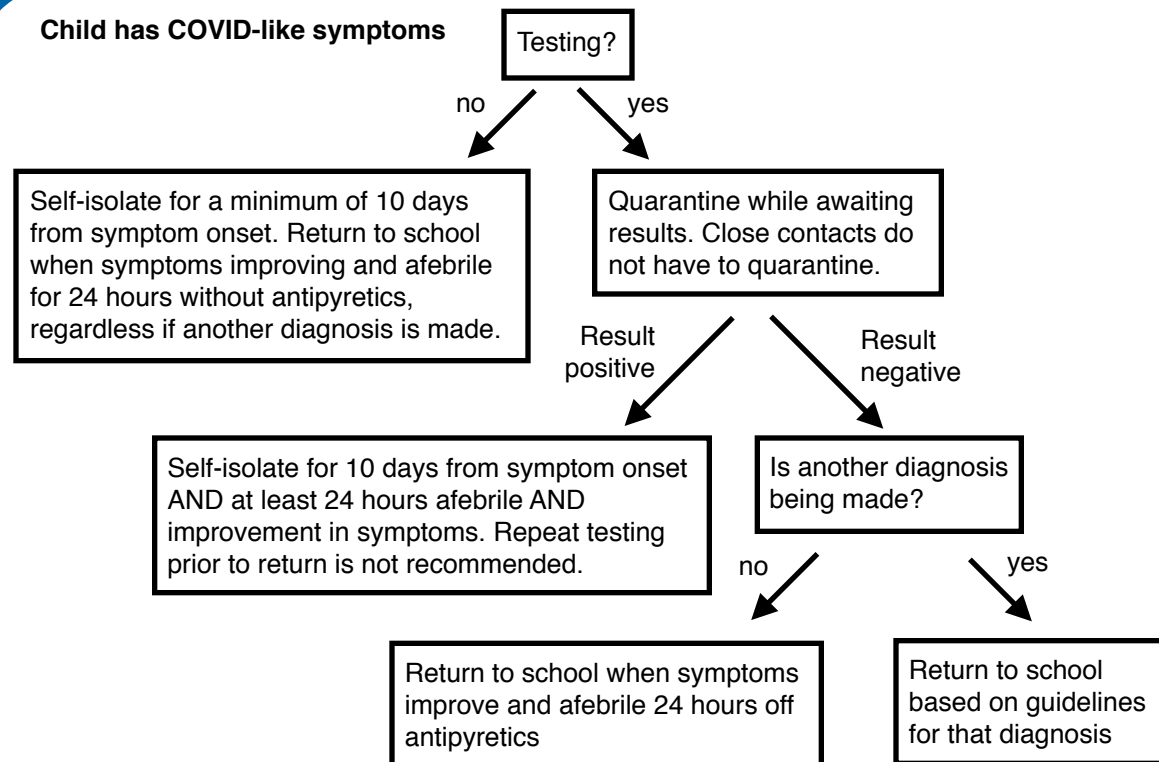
Child has COVID-like symptoms

Testing?

no

yes

Self-isolate for a minimum of 10 days from symptom onset. Return to school when symptoms improving and afebrile for 24 hours without antipyretics, regardless if another diagnosis is made.

Quarantine while awaiting results. Close contacts do not have to quarantine.

Result positive

Result negative

Self-isolate for 10 days from symptom onset AND at least 24 hours afebrile AND improvement in symptoms. Repeat testing prior to return is not recommended.

Is another diagnosis being made?

no

yes

Return to school when symptoms improve and afebrile 24 hours off antipyretics

Return to school based on guidelines for that diagnosis